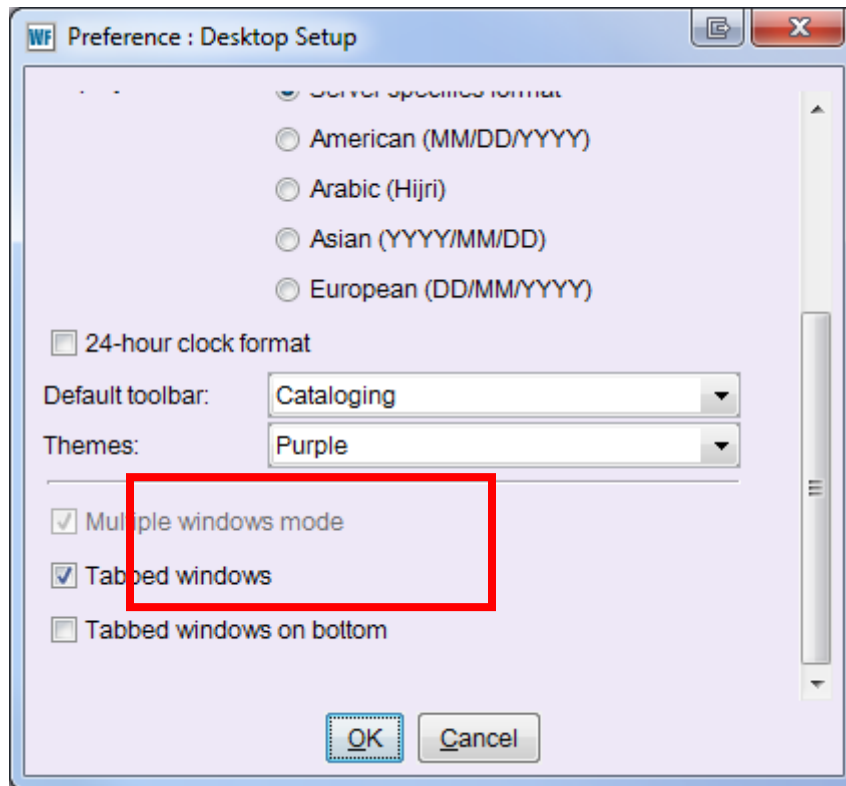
WF Preference : Desktop Setup

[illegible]

American (MM/DD/YYYY)

Arabic (Hijri)

Asian (YYYY/MM/DD)

European (DD/MM/YYYY)

24-hour clock format

Default toolbar: Cataloging

Themes: Purple

Multiple windows mode

Tabbed windows

Tabbed windows on bottom

OK Cancel